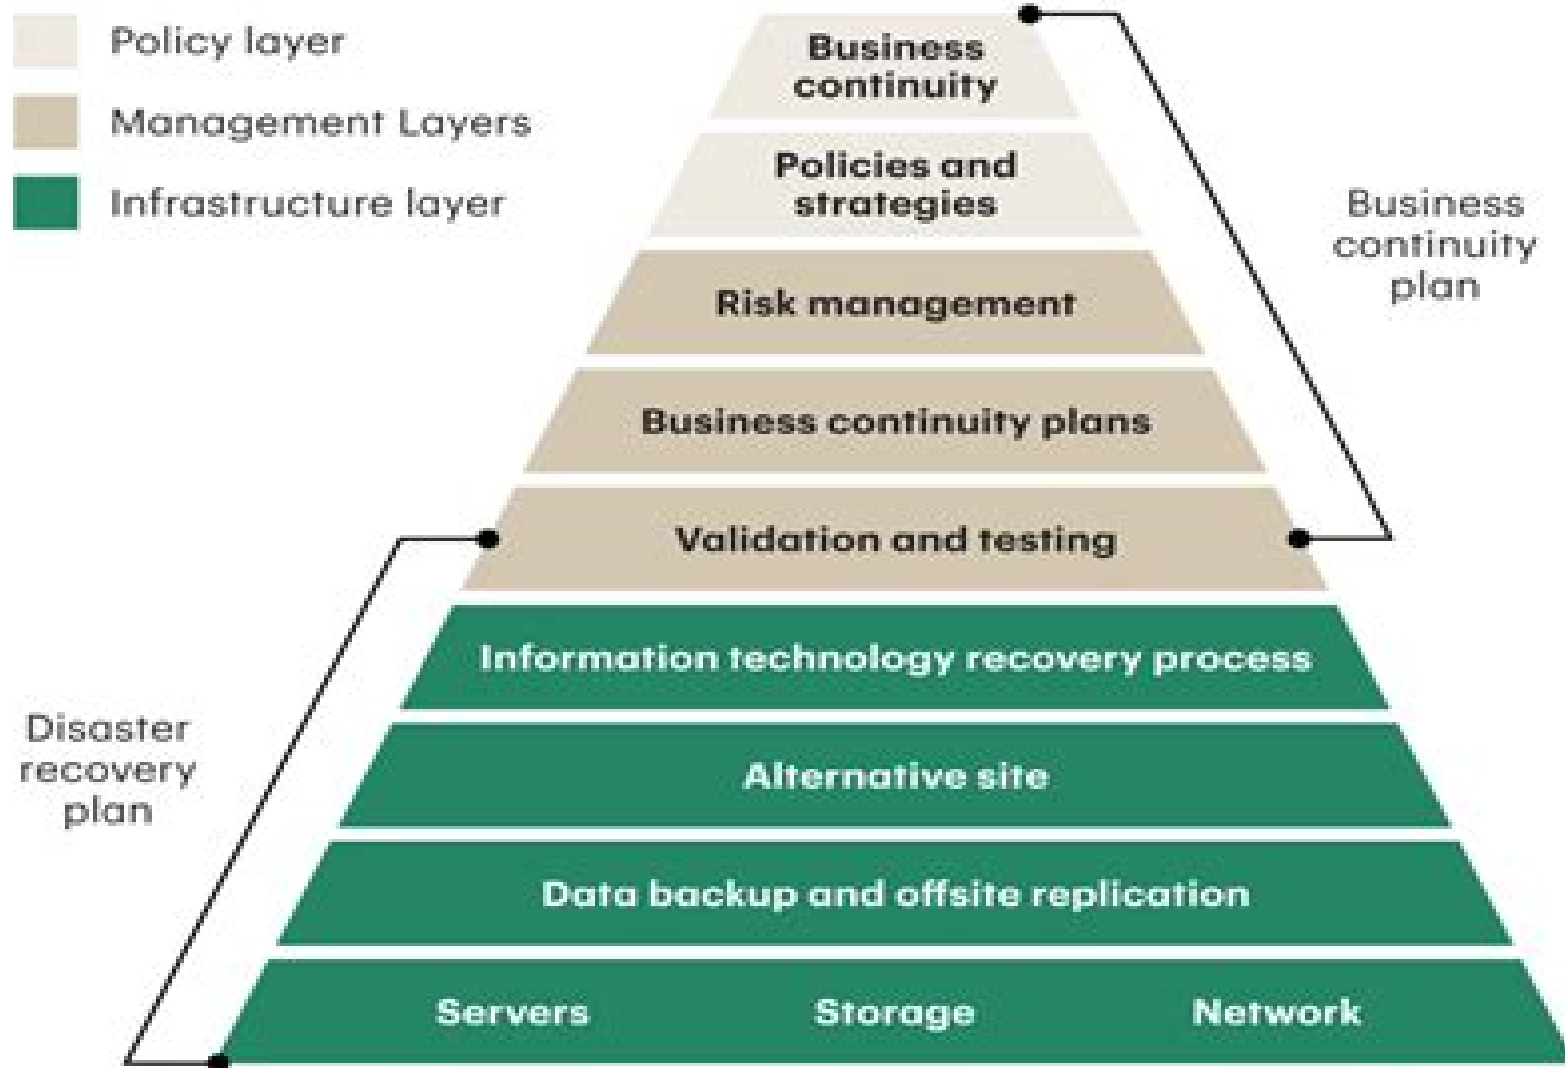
Policy layer

Management Layers

Infrastructure layer

Business continuity

Policies and strategies

Risk management

Business continuity plans

Validation and testing

Information technology recovery process

Alternative site

Data backup and offsite replication

Servers

Storage

Network

Business continuity plan

Disaster recovery plan